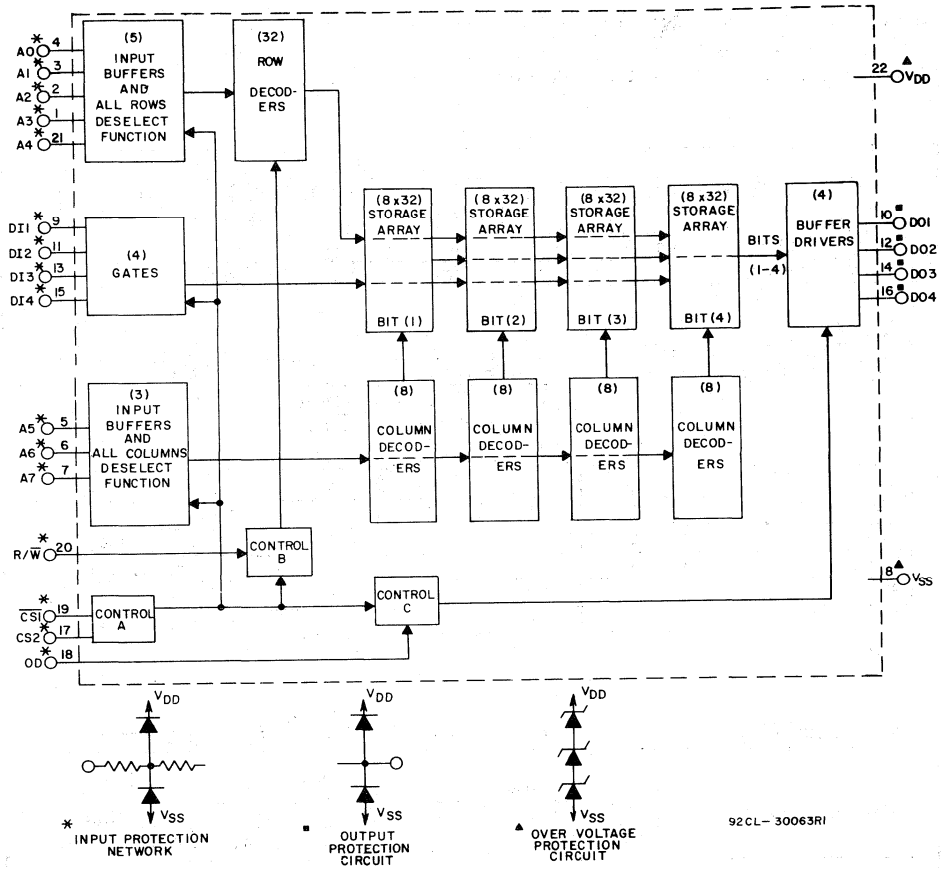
*A0 4
*A1 3
*A2 2
*A3 1
*A4 21

(5)
INPUT BUFFERS AND ALL ROWS DESELECT FUNCTION

(32)
ROW DECODERS

22 $V_{DD}$ ▲

*DI1 9
*DI2 11
*DI3 13
*DI4 15

(4)
GATES

(8 x 32)
STORAGE ARRAY
BIT (1)

(8 x 32)
STORAGE ARRAY
BIT (2)

(8 x 32)
STORAGE ARRAY
BIT (3)

(8 x 32)
STORAGE ARRAY
BIT (4)

BITS
(1-4)

(4)
BUFFER DRIVERS

10 ■ DO1
12 ■ DO2
14 ■ DO3
16 ■ DO4

*A5 5
*A6 6
*A7 7

(3)
INPUT BUFFERS AND ALL COLUMNS DESELECT FUNCTION

(8)
COLUMN DECODERS

(8)
COLUMN DECODERS

(8)
COLUMN DECODERS

(8)
COLUMN DECODERS

*R/$\overline{W}$ 20

CONTROL B

8 ▲ $V_{SS}$

*$\overline{CS1}$ 19
*CS2 17
*OD 18

CONTROL A

CONTROL C

$V_{DD}$
$V_{SS}$
* INPUT PROTECTION NETWORK

$V_{DD}$
$V_{SS}$
■ OUTPUT PROTECTION CIRCUIT

$V_{DD}$
$V_{SS}$
▲ OVER VOLTAGE PROTECTION CIRCUIT

92CL- 30063R1